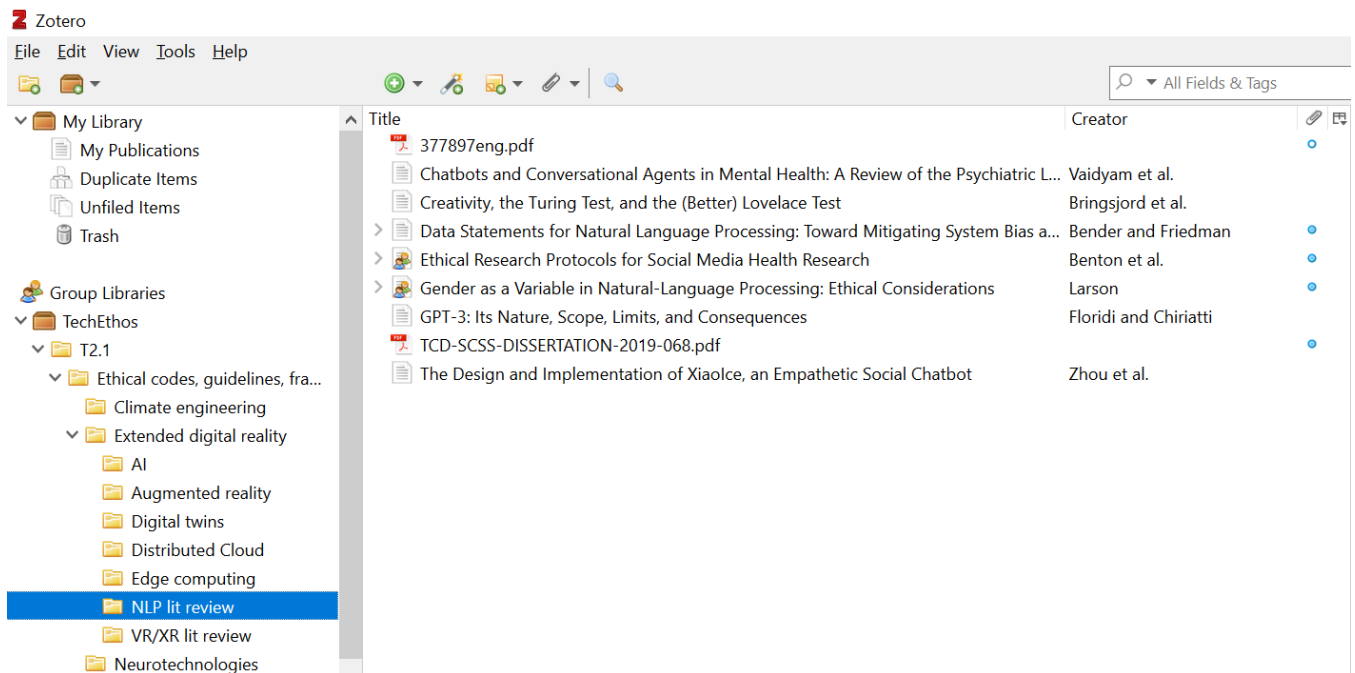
Zotero

File Edit View Tools Help

All Fields & Tags

My Library
My Publications
Duplicate Items
Unfiled Items
Trash

Group Libraries
TechEthos
T2.1
Ethical codes, guidelines, fra...
Climate engineering
Extended digital reality
AI
Augmented reality
Digital twins
Distributed Cloud
Edge computing
NLP lit review
VR/XR lit review
Neurotechnologies

| Title | Creator |
|---|---|
| 377897eng.pdf | |
| Chatbots and Conversational Agents in Mental Health: A Review of the Psychiatric L... | Vaidyam et al. |
| Creativity, the Turing Test, and the (Better) Lovelace Test | Bringsjord et al. |
| Data Statements for Natural Language Processing: Toward Mitigating System Bias a... | Bender and Friedman |
| Ethical Research Protocols for Social Media Health Research | Benton et al. |
| Gender as a Variable in Natural-Language Processing: Ethical Considerations | Larson |
| GPT-3: Its Nature, Scope, Limits, and Consequences | Floridi and Chiriatti |
| TCD-SCSS-DISSERTATION-2019-068.pdf | |
| The Design and Implementation of XiaoIce, an Empathetic Social Chatbot | Zhou et al. |